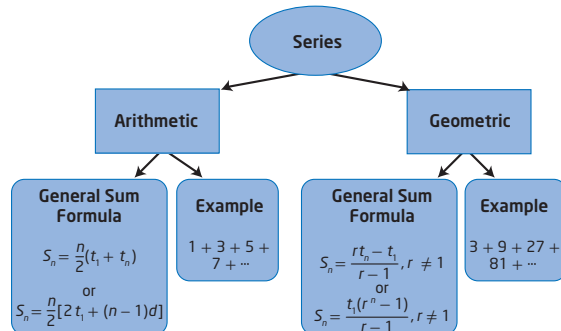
Series

Arithmetic

Geometric

General Sum Formula

$S_n = \frac{n}{2}(t_1 + t_n)$

or

$S_n = \frac{n}{2}[2t_1 + (n-1)d]$

Example

$1 + 3 + 5 + 7 + \cdots$

General Sum Formula

$S_n = \frac{rt_n - t_1}{r-1}, r \neq 1$

or

$S_n = \frac{t_1(r^n - 1)}{r-1}, r \neq 1$

Example

$3 + 9 + 27 + 81 + \cdots$